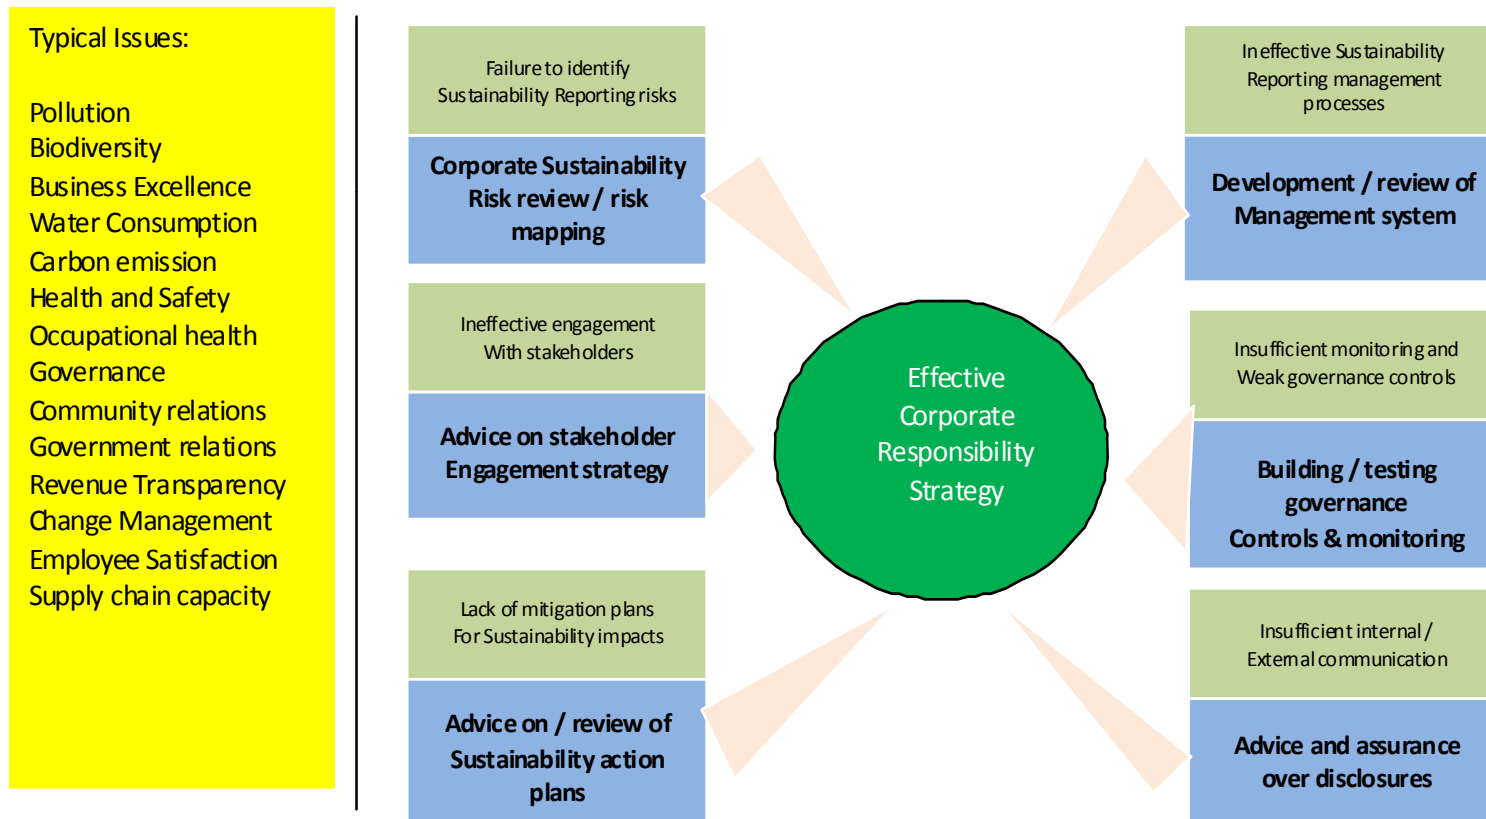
Typical Issues:

Pollution
Biodiversity
Business Excellence
Water Consumption
Carbon emission
Health and Safety
Occupational health
Governance
Community relations
Government relations
Revenue Transparency
Change Management
Employee Satisfaction
Supply chain capacity

Failure to identify Sustainability Reporting risks

Corporate Sustainability Risk review / risk mapping

Ineffective engagement With stakeholders

Advice on stakeholder Engagement strategy

Lack of mitigation plans For Sustainability impacts

Advice on / review of Sustainability action plans

Effective Corporate Responsibility Strategy

Ineffective Sustainability Reporting management processes

Development / review of Management system

Insufficient monitoring and Weak governance controls

Building / testing governance Controls & monitoring

Insufficient internal / External communication

Advice and assurance over disclosures